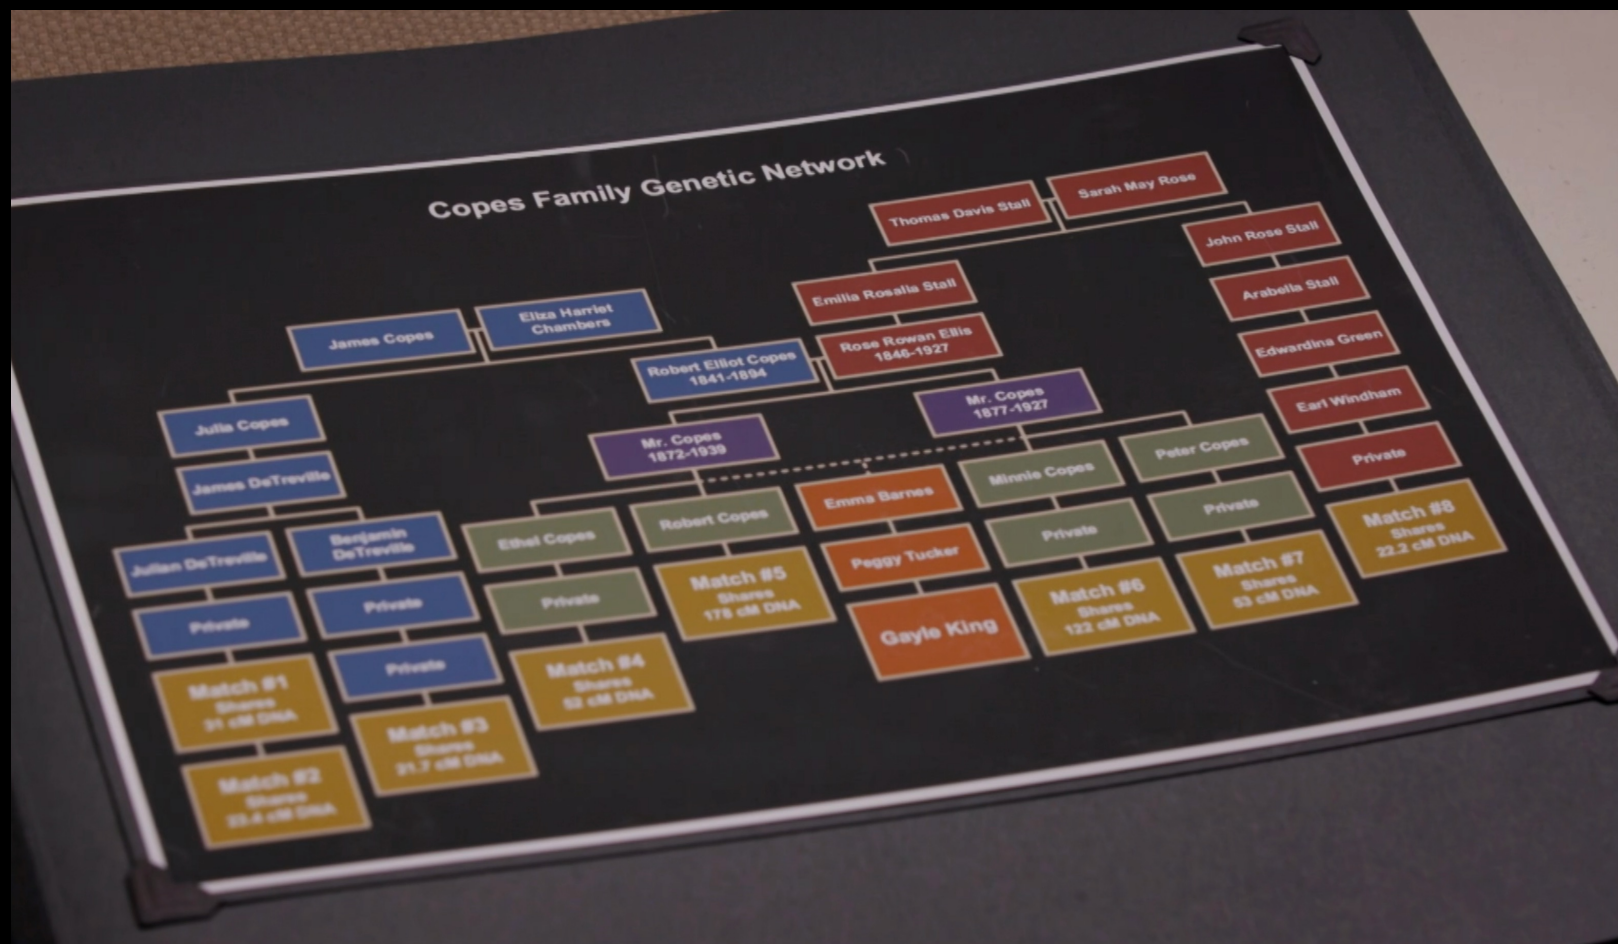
Copes Family Genetic Network

Thomas Davis Stall

Sarah May Rose

John Rose Stall

Emilia Rosalia Stall

Arabella Stall

James Copes

Eliza Harriet Chambers

Rose Rowan Ellis 1846-1927

Edwardina Green

Robert Elliot Copes 1841-1894

Mr. Copes 1877-1927

Earl Windham

Julia Copes

Mr. Copes 1872-1939

Private

James DeTreville

Peter Copes

Minnie Copes

Emma Barnes

Robert Copes

Ethel Copes

Benjamin DeTreville

Julian DeTreville

Private

Private

Match #8 Shares 22.2 cM DNA

Private

Private

Peggy Tucker

Match #5 Shares 175 cM DNA

Private

Private

Match #7 Shares 53 cM DNA

Match #6 Shares 122 cM DNA

Gayle King

Match #4 Shares 52 cM DNA

Private

Match #1 Shares 31 cM DNA

Match #3 Shares 21.7 cM DNA

Match #2 Shares 23.4 cM DNA